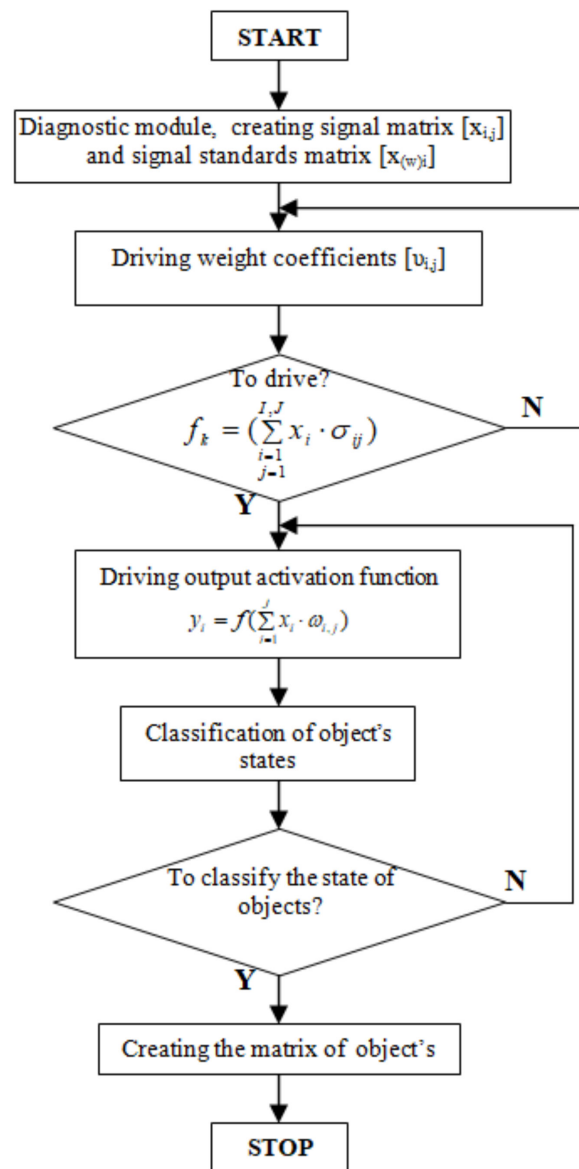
START

Diagnostic module, creating signal matrix $[x_{i,j}]$ and signal standards matrix $[x_{(w)i}]$

Driving weight coefficients $[\upsilon_{i,j}]$

To drive?

$f_k = (\sum_{\substack{i=1 \\ j=1}}^{I,J} x_i \cdot \sigma_{ij})$

N

Y

Driving output activation function

$y_i = f(\sum_{i=1}^{J} x_i \cdot \omega_{i,j})$

Classification of object's states

To classify the state of objects?

N

Y

Creating the matrix of object's

STOP